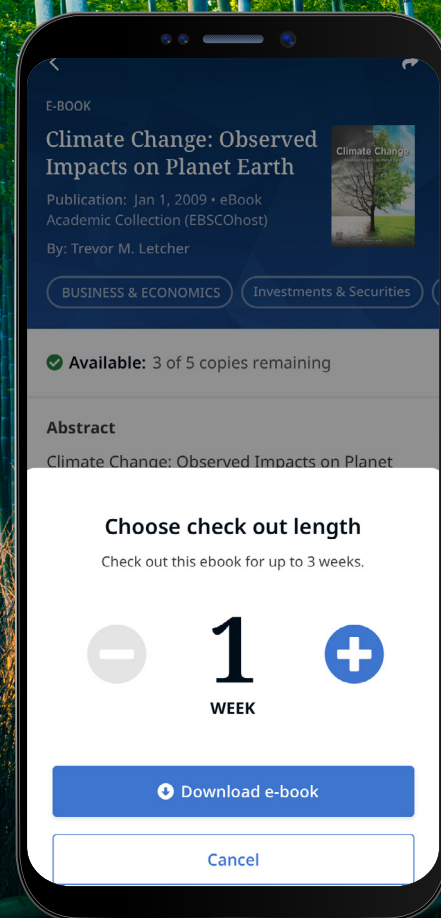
E-BOOK

Climate Change: Observed Impacts on Planet Earth

Publication: Jan 1, 2009 • eBook
Academic Collection (EBSCOhost)

By: Trevor M. Letcher

Climate Change

BUSINESS & ECONOMICS

Investments & Securities

Available: 3 of 5 copies remaining

Abstract

Climate Change: Observed Impacts on Planet

Choose check out length

Check out this ebook for up to 3 weeks.

1

WEEK

Download e-book

Cancel